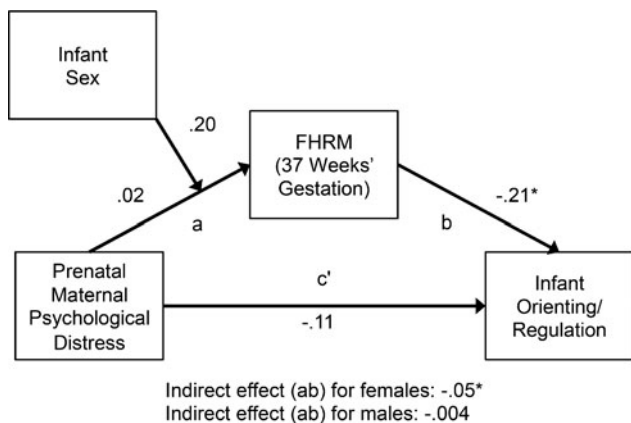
Infant Sex

.20

.02

a

FHRM (37 Weeks' Gestation)

b

-.21*

Prenatal Maternal Psychological Distress

c'

-.11

Infant Orienting/ Regulation

Indirect effect (ab) for females: -.05*
Indirect effect (ab) for males: -.004